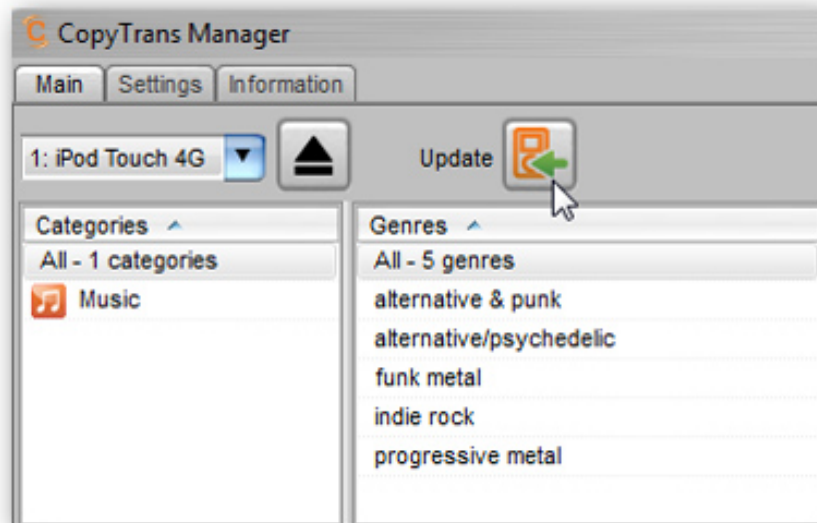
CopyTrans Manager

Main | Settings | Information

1: iPod Touch 4G

Update

Categories

All - 1 categories

Music

Genres

All - 5 genres

alternative & punk

alternative/psychedelic

funk metal

indie rock

progressive metal